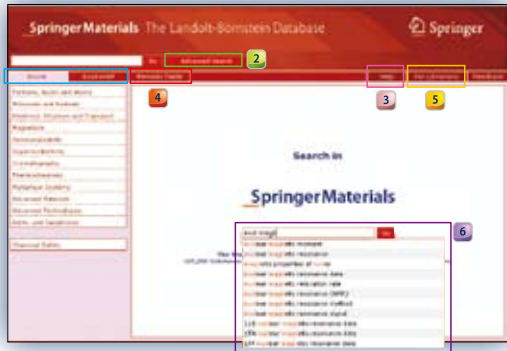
SpringerMaterials The Landolt-Börnstein Database

Springer

Advanced Search

2

Browse

Bookshelf

Periodic Table

4

Help

3

For Librarians

5

Feedback

Particles, Nuclei and Atoms

Molecules and Radicals

Electronic Structure and Transport

Magnetism

Semiconductors

Superconductivity

Crystallography

Thermodynamics

Multiphase Systems

Advanced Materials

Advanced Technologies

Astro- and Geophysics

Chemical Safety

Search in

SpringerMaterials

6

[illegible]

Go

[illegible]

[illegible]

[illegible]

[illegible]

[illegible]

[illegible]

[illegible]

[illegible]

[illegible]

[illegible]

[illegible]

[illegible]